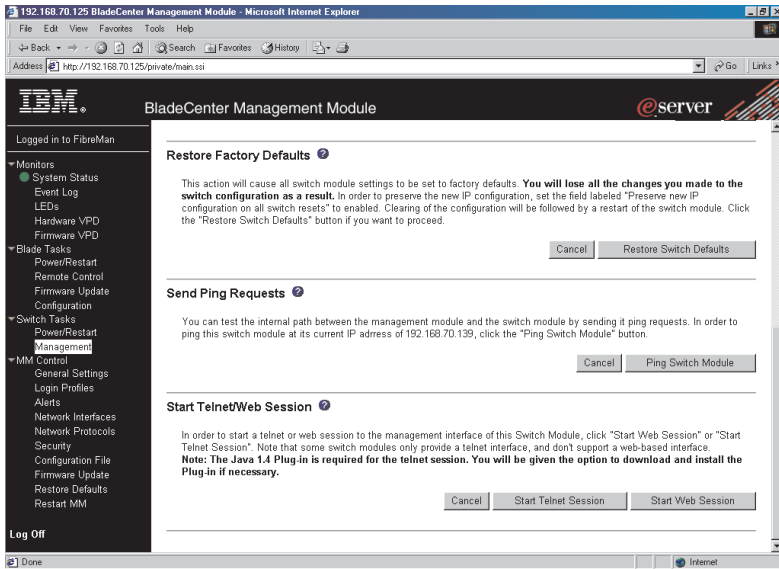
192.168.70.125 BladeCenter Management Module - Microsoft Internet Explorer

File Edit View Favorites Tools Help

Back Search Favorites History

Address http://192.168.70.125/private/main.ssi Go Links

IBM.

BladeCenter Management Module

eserver

Logged in to FibreMan

Monitors
System Status
Event Log
LEDs
Hardware VPD
Firmware VPD
Blade Tasks
Power/Restart
Remote Control
Firmware Update
Configuration
Switch Tasks
Power/Restart
Management
MM Control
General Settings
Login Profiles
Alerts
Network Interfaces
Network Protocols
Security
Configuration File
Firmware Update
Restore Defaults
Restart MM

Log Off

Restore Factory Defaults

This action will cause all switch module settings to be set to factory defaults. **You will lose all the changes you made to the switch configuration as a result.** In order to preserve the new IP configuration, set the field labeled "Preserve new IP configuration on all switch resets" to enabled. Clearing of the configuration will be followed by a restart of the switch module. Click the "Restore Switch Defaults" button if you want to proceed.

Cancel Restore Switch Defaults

Send Ping Requests

You can test the internal path between the management module and the switch module by sending it ping requests. In order to ping this switch module at its current IP adrress of 192.168.70.139, click the "Ping Switch Module" button.

Cancel Ping Switch Module

Start Telnet/Web Session

In order to start a telnet or web session to the management interface of this Switch Module, click "Start Web Session" or "Start Telnet Session". Note that some switch modules only provide a telnet interface, and don't support a web-based interface. **Note: The Java 1.4 Plug-in is required for the telnet session. You will be given the option to download and install the Plug-in if necessary.**

Cancel Start Telnet Session Start Web Session

Done Internet